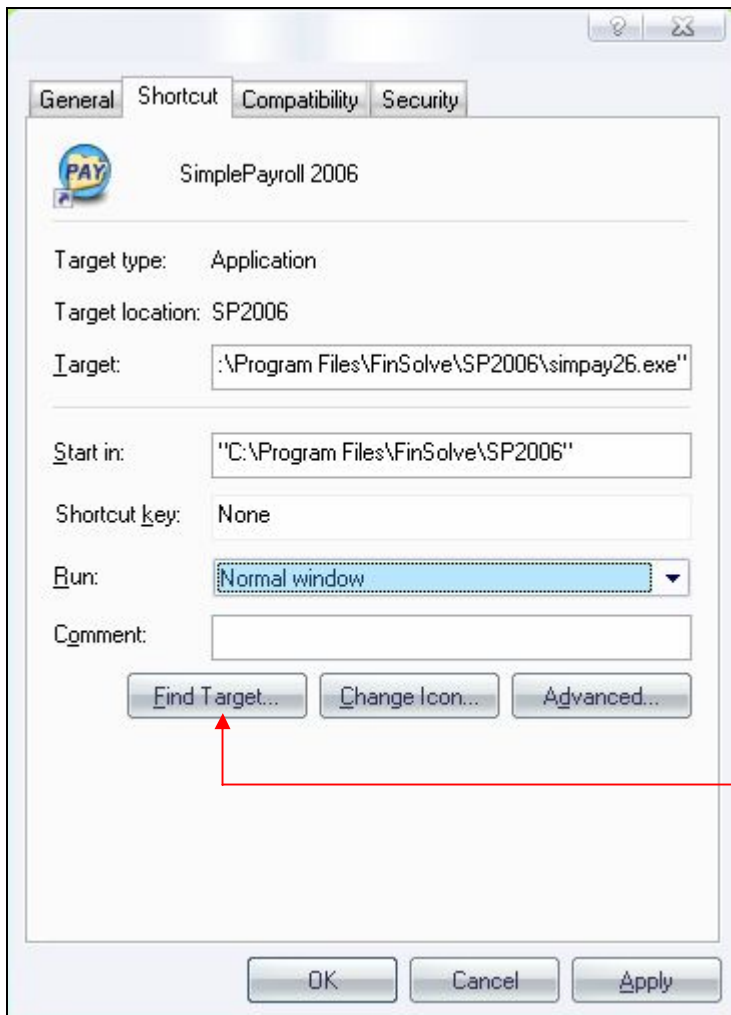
?
General Shortcut Compatibility Security

PAY

SimplePayroll 2006

Target type: Application

Target location: SP2006

Target: :\Program Files\FinSolve\SP2006\simpay26.exe"

Start in: "C:\Program Files\FinSolve\SP2006"

Shortcut key: None

Run: Normal window

Comment:

Find Target... Change Icon... Advanced...

OK Cancel Apply